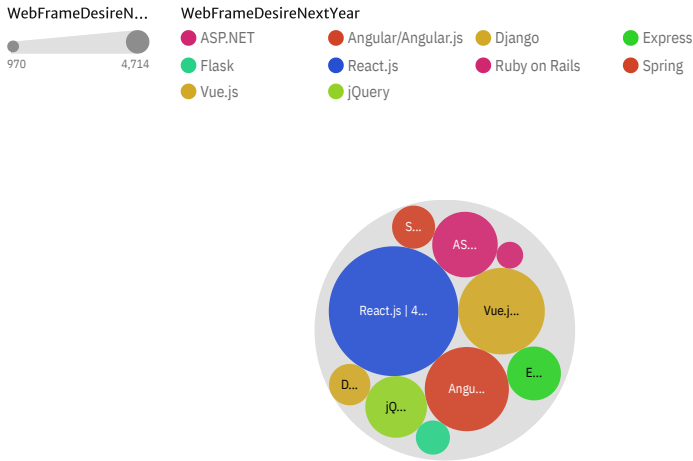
WebFrameDesireN...

970 4,714

WebFrameDesireNextYear

ASP.NET
Angular/Angular.js
Django
Express
Flask
React.js
Ruby on Rails
Spring
Vue.js
jQuery

S...
AS...
React.js | 4...
Vue.j...
E...
D...
jQ...
Angu...